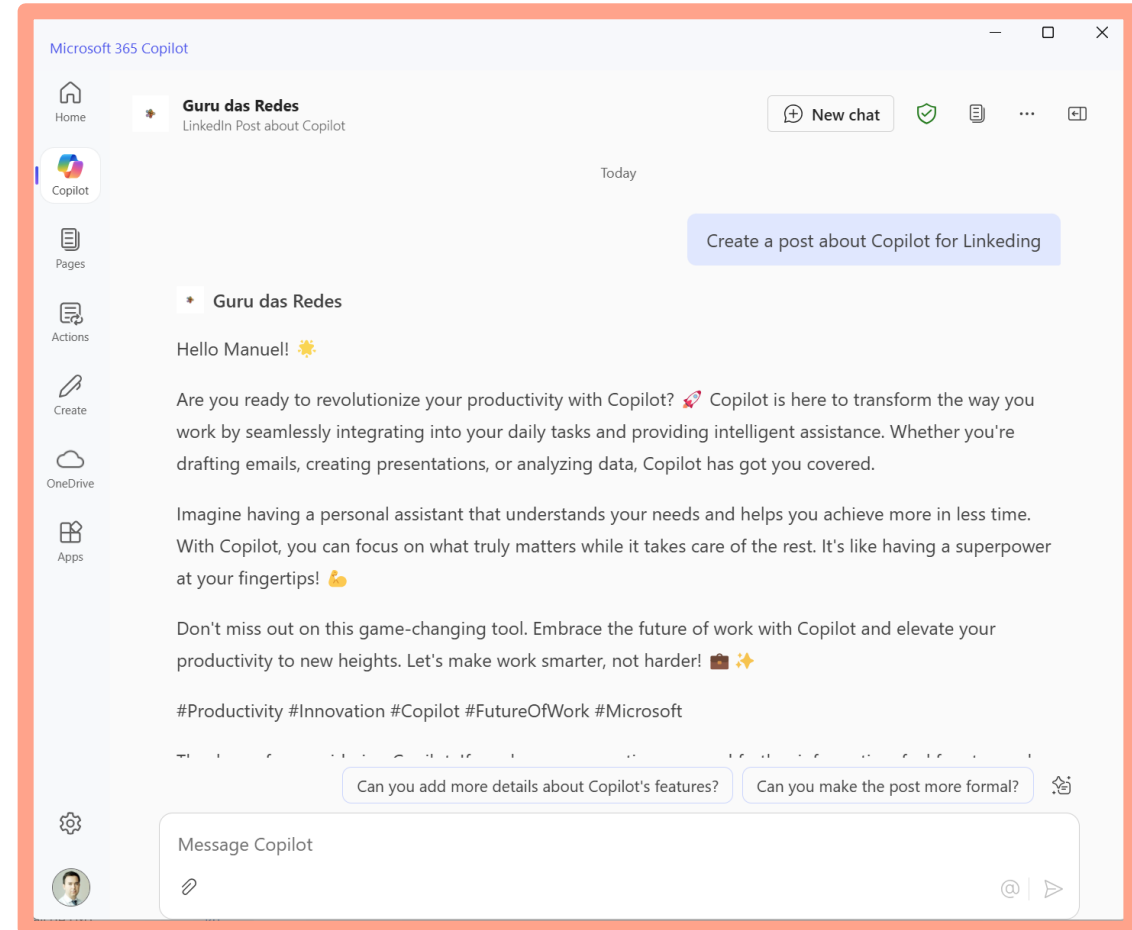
Microsoft 365 Copilot

Home

Copilot

Pages

Actions

Create

OneDrive

Apps

Guru das Redes
LinkedIn Post about Copilot

New chat

Today

Create a post about Copilot for Linkeding

Guru das Redes

Hello Manuel! 🌟

Are you ready to revolutionize your productivity with Copilot? 🚀 Copilot is here to transform the way you work by seamlessly integrating into your daily tasks and providing intelligent assistance. Whether you're drafting emails, creating presentations, or analyzing data, Copilot has got you covered.

Imagine having a personal assistant that understands your needs and helps you achieve more in less time. With Copilot, you can focus on what truly matters while it takes care of the rest. It's like having a superpower at your fingertips! 💪

Don't miss out on this game-changing tool. Embrace the future of work with Copilot and elevate your productivity to new heights. Let's make work smarter, not harder! 💼 ✨

#Productivity #Innovation #Copilot #FutureOfWork #Microsoft

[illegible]

Can you add more details about Copilot's features?

Can you make the post more formal?

Message Copilot